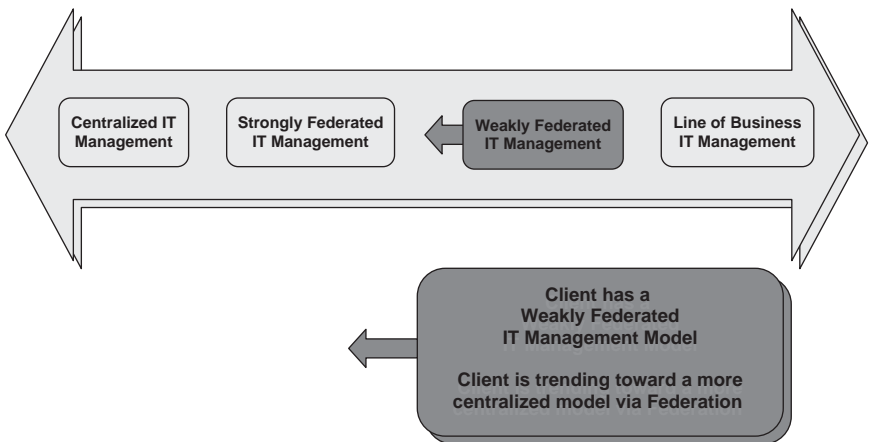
Centralized IT Management

Strongly Federated IT Management

Weakly Federated IT Management

Line of Business IT Management

Client has a Weakly Federated IT Management Model

Client is trending toward a more centralized model via Federation